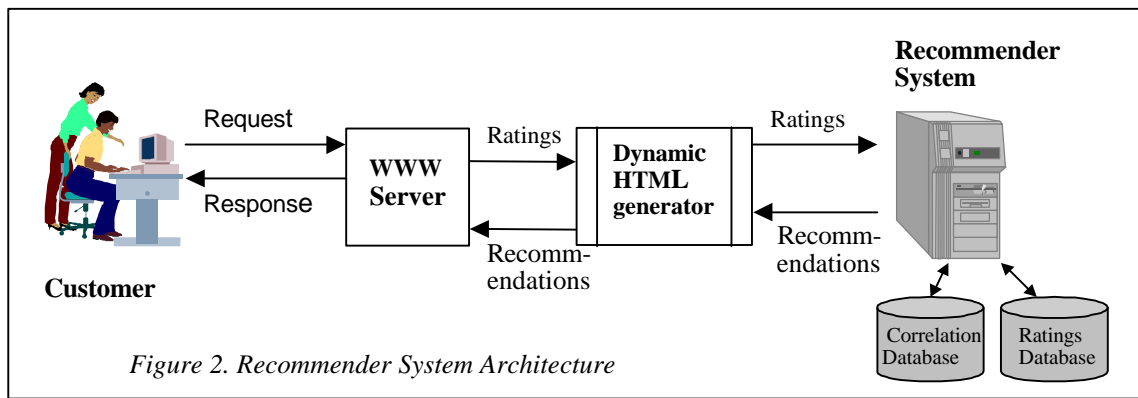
Recommender System

Request

Response

WWW Server

Ratings

Recommendations

Dynamic HTML generator

Ratings

Recommendations

Customer

Correlation Database

Ratings Database

Figure 2. Recommender System Architecture